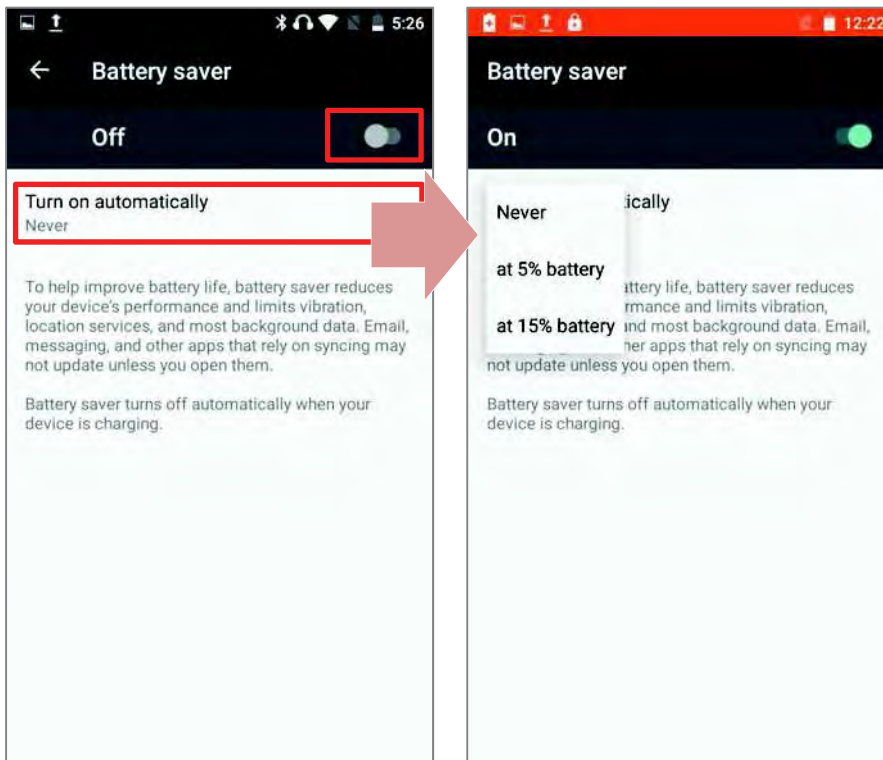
5:26

Battery saver

Off

Turn on automatically
Never

To help improve battery life, battery saver reduces your device's performance and limits vibration, location services, and most background data. Email, messaging, and other apps that rely on syncing may not update unless you open them.

Battery saver turns off automatically when your device is charging.

12:22

Battery saver

On

Never

at 5% battery

at 15% battery

ically

attery life, battery saver reduces rmance and limits vibration, nd most background data. Email, her apps that rely on syncing may not update unless you open them.

Battery saver turns off automatically when your device is charging.